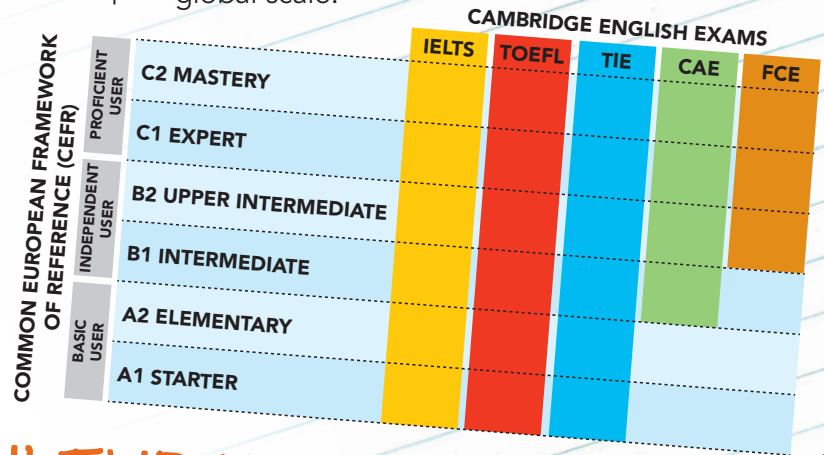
global scale.

COMMON EUROPEAN FRAMEWORK OF REFERENCE (CEFR)

CAMBRIDGE ENGLISH EXAMS

| | | IELTS | TOEFL | TIE | CAE | FCE |
|---|---|---|---|---|---|---|
| PROFICIENT USER | C2 MASTERY | | | | | |
| | C1 EXPERT | | | | | |
| INDEPENDENT USER | B2 UPPER INTERMEDIATE | | | | | |
| | B1 INTERMEDIATE | | | | | |
| BASIC USER | A2 ELEMENTARY | | | | | |
| | A1 STARTER | | | | | |

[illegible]